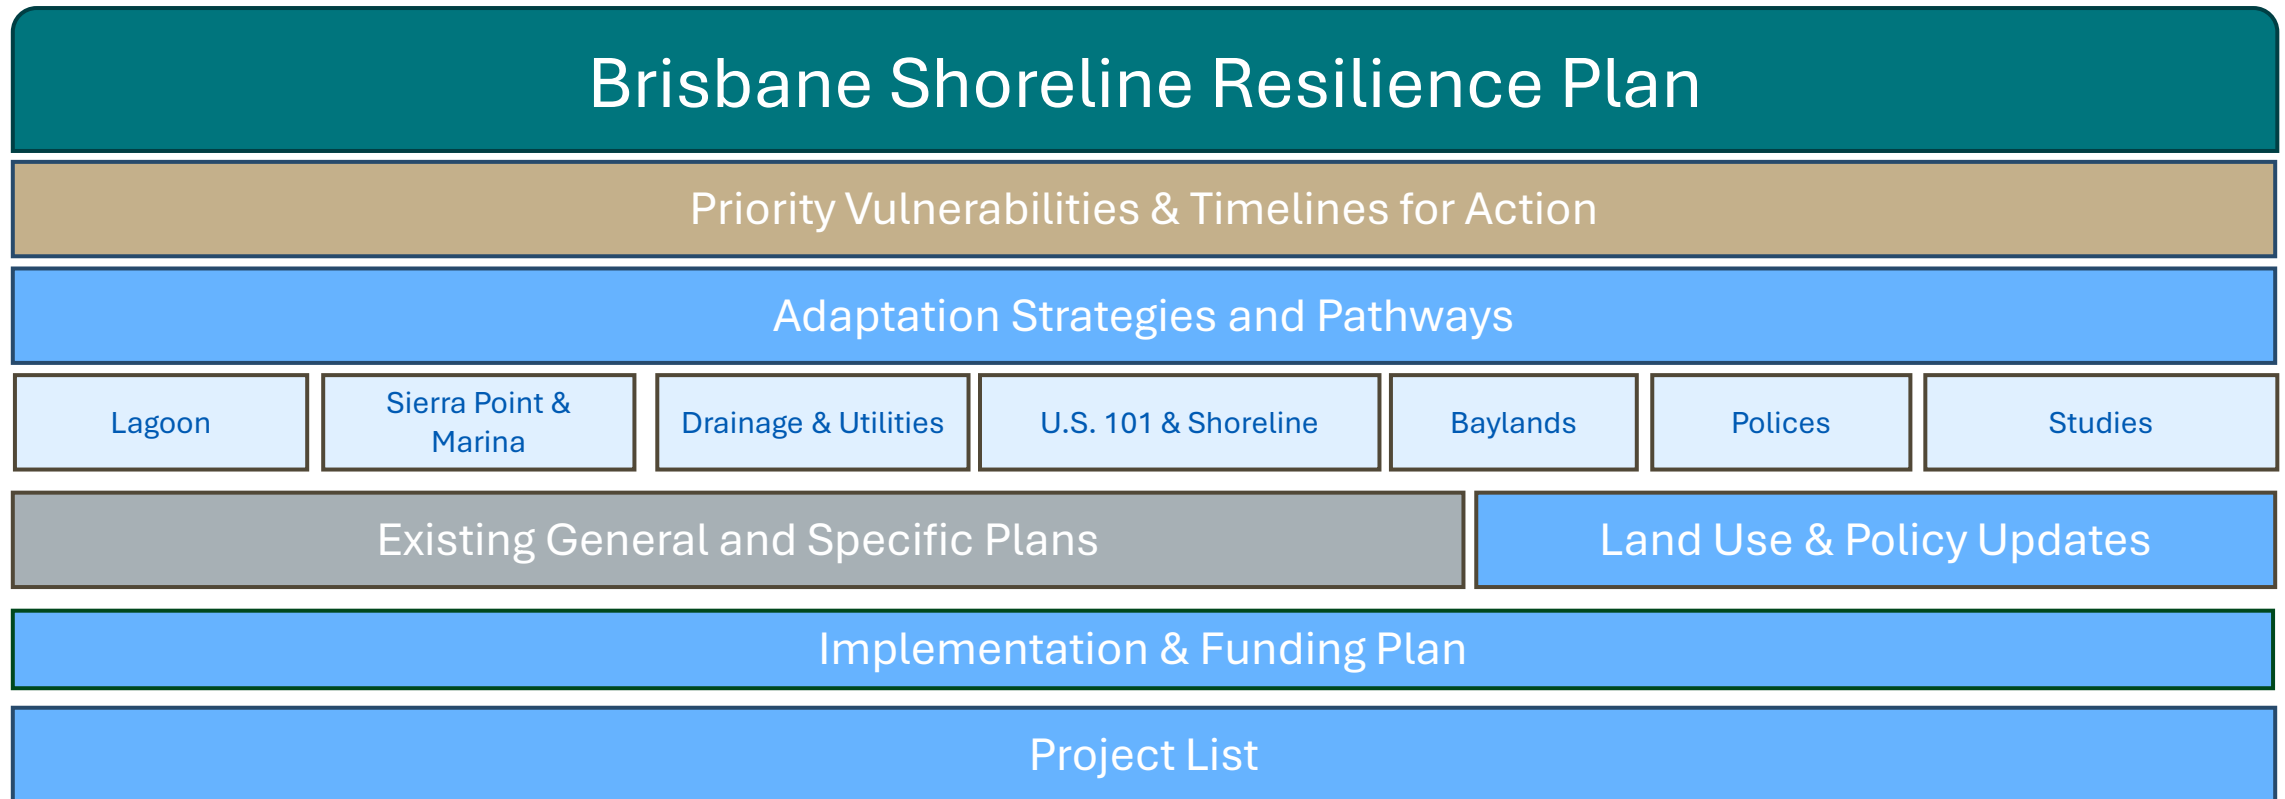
Brisbane Shoreline Resilience Plan

Priority Vulnerabilities & Timelines for Action

Adaptation Strategies and Pathways

Lagoon

Sierra Point & Marina

Drainage & Utilities

U.S. 101 & Shoreline

Baylands

Polices

Studies

Existing General and Specific Plans

Land Use & Policy Updates

Implementation & Funding Plan

Project List